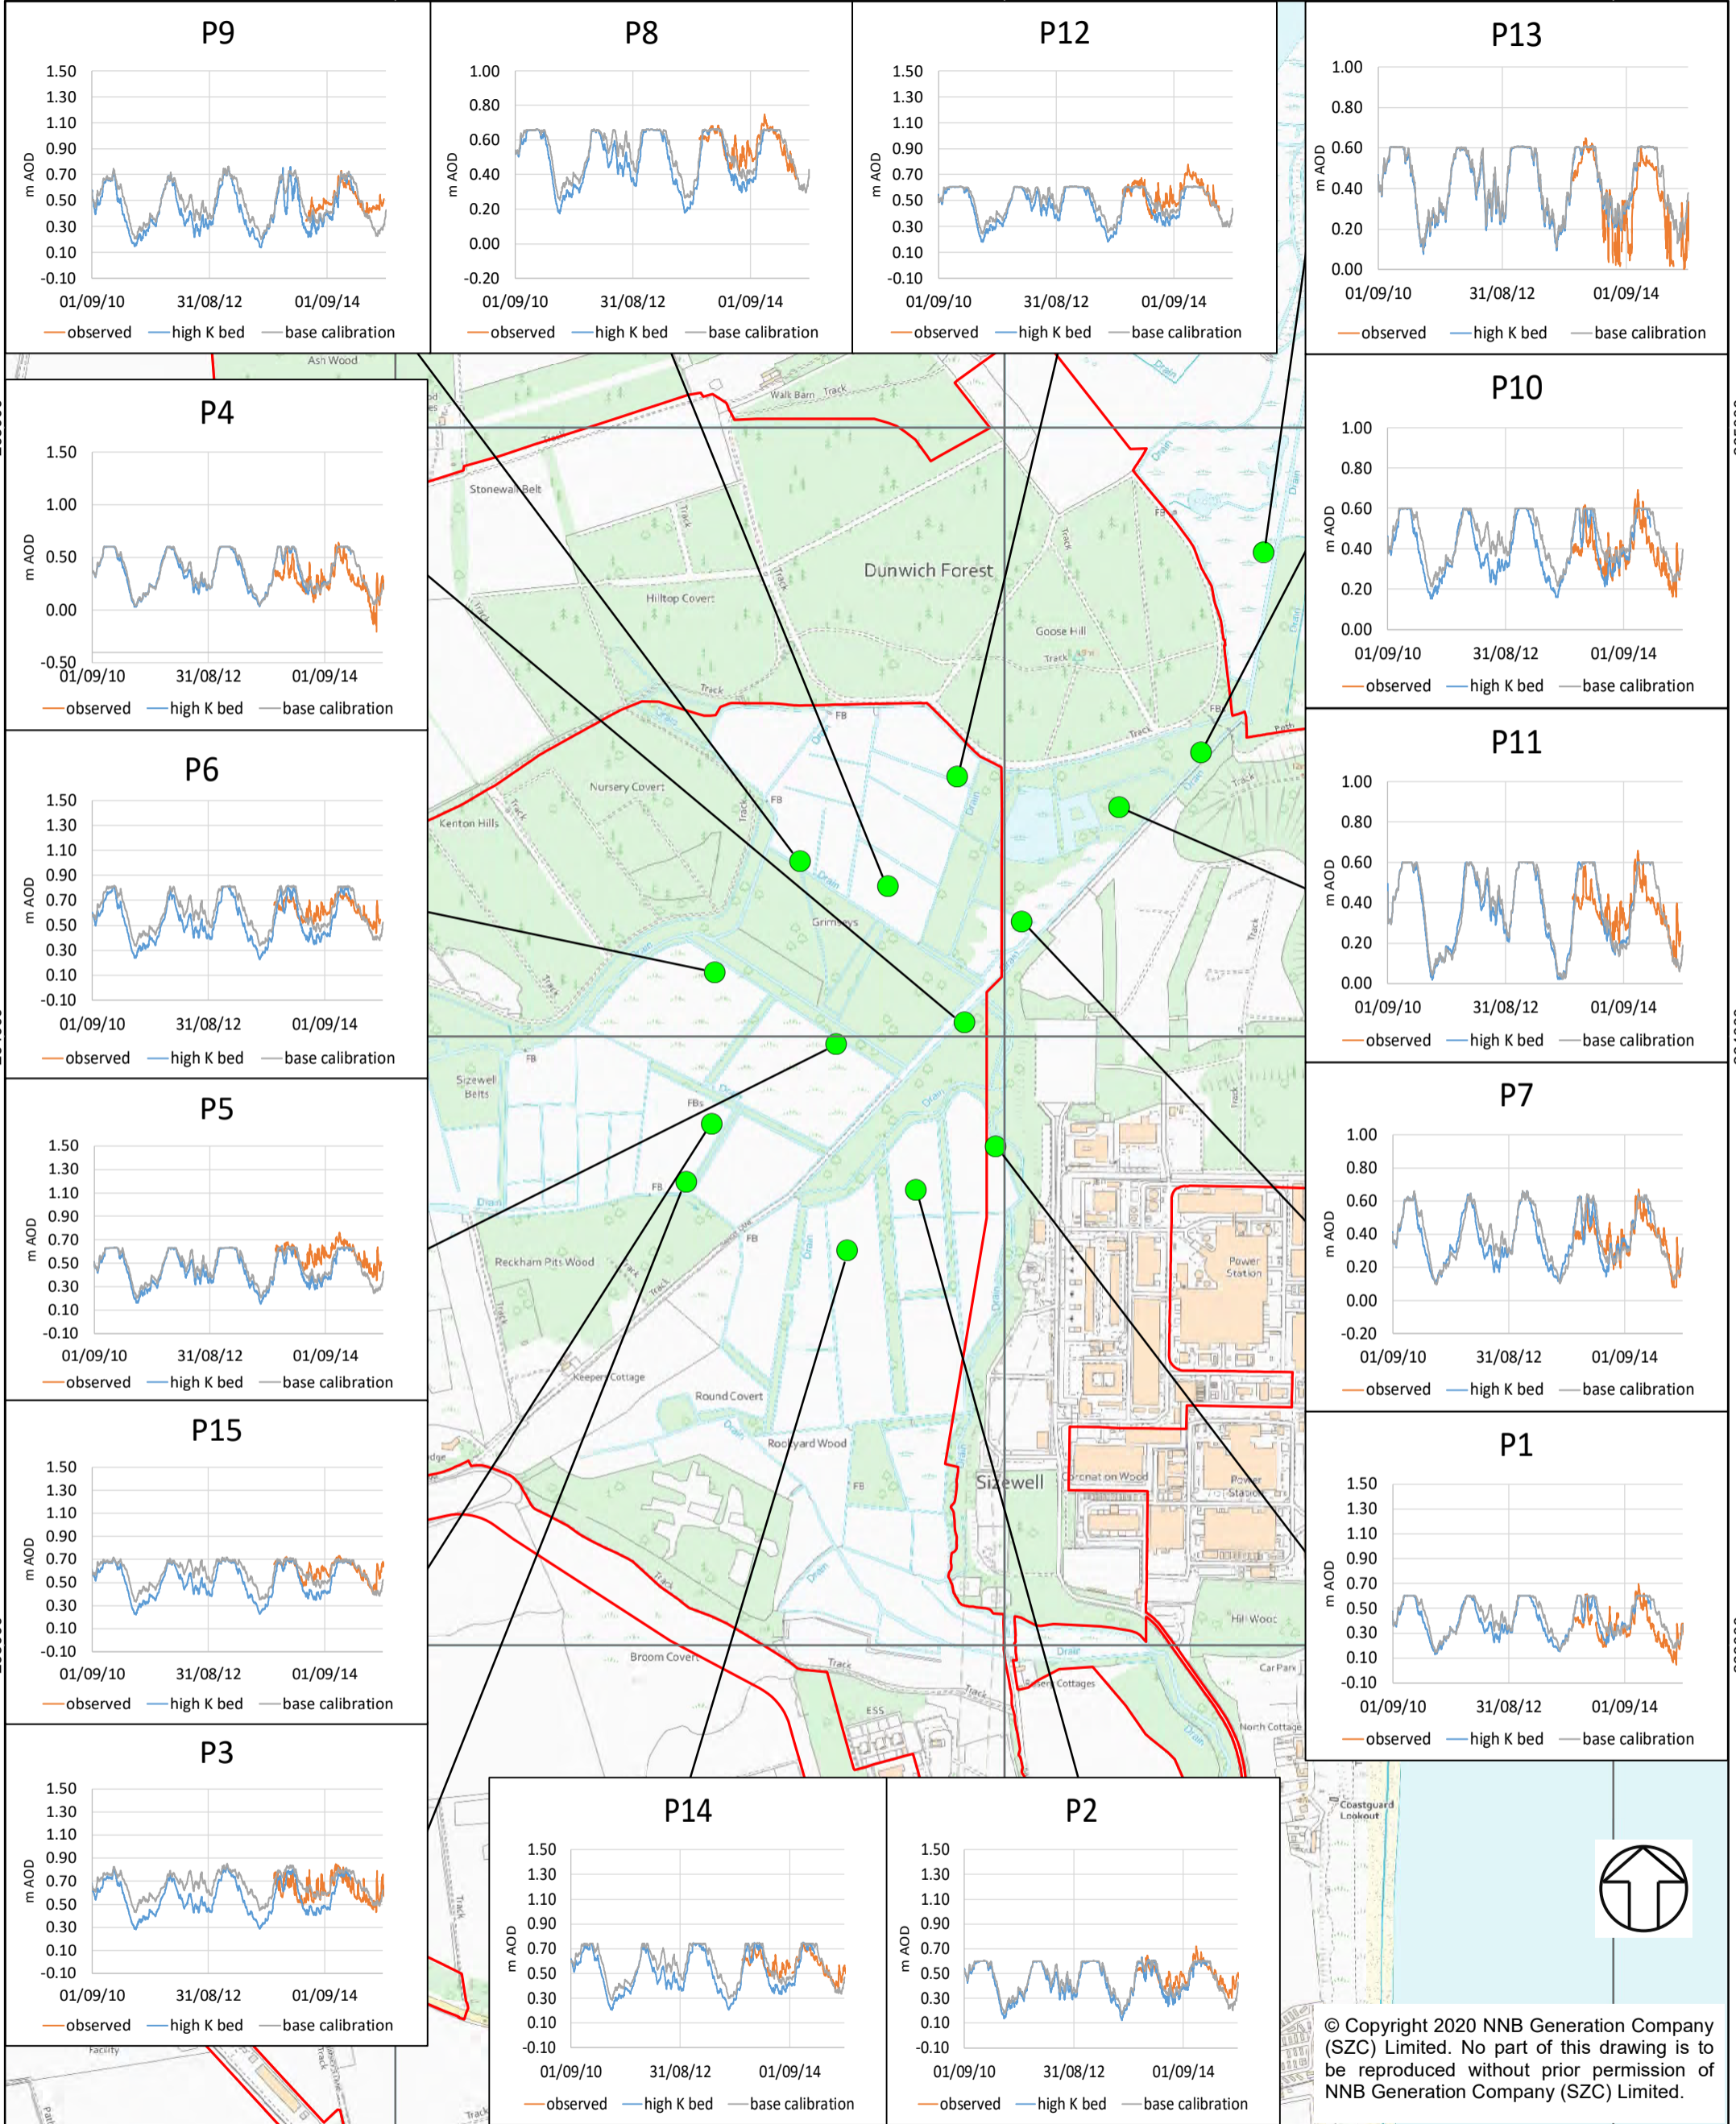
P9
1.50
1.30
1.10
0.90
0.70
0.50
0.30
0.10
-0.10
m AOD
01/09/10 31/08/12 01/09/14
observed high K bed base calibration

P8
1.00
0.80
0.60
0.40
0.20
0.00
-0.20
m AOD
01/09/10 31/08/12 01/09/14
observed high K bed base calibration

P12
1.50
1.30
1.10
0.90
0.70
0.50
0.30
0.10
-0.10
m AOD
01/09/10 31/08/12 01/09/14
observed high K bed base calibration

P13
1.00
0.80
0.60
0.40
0.20
0.00
m AOD
01/09/10 31/08/12 01/09/14
observed high K bed base calibration

P4
1.50
1.00
0.50
0.00
-0.50
m AOD
01/09/10 31/08/12 01/09/14
observed high K bed base calibration

P10
1.00
0.80
0.60
0.40
0.20
0.00
m AOD
01/09/10 31/08/12 01/09/14
observed high K bed base calibration

P6
1.50
1.30
1.10
0.90
0.70
0.50
0.30
0.10
-0.10
m AOD
01/09/10 31/08/12 01/09/14
observed high K bed base calibration

P11
1.00
0.80
0.60
0.40
0.20
0.00
m AOD
01/09/10 31/08/12 01/09/14
observed high K bed base calibration

P5
1.50
1.30
1.10
0.90
0.70
0.50
0.30
0.10
-0.10
m AOD
01/09/10 31/08/12 01/09/14
observed high K bed base calibration

P7
1.00
0.80
0.60
0.40
0.20
0.00
-0.20
m AOD
01/09/10 31/08/12 01/09/14
observed high K bed base calibration

P15
1.50
1.30
1.10
0.90
0.70
0.50
0.30
0.10
-0.10
m AOD
01/09/10 31/08/12 01/09/14
observed high K bed base calibration

P1
1.50
1.30
1.10
0.90
0.70
0.50
0.30
0.10
-0.10
m AOD
01/09/10 31/08/12 01/09/14
observed high K bed base calibration

P3
1.50
1.30
1.10
0.90
0.70
0.50
0.30
0.10
-0.10
m AOD
01/09/10 31/08/12 01/09/14
observed high K bed base calibration

P14
1.50
1.30
1.10
0.90
0.70
0.50
0.30
0.10
-0.10
m AOD
01/09/10 31/08/12 01/09/14
observed high K bed base calibration

P2
1.50
1.30
1.10
0.90
0.70
0.50
0.30
0.10
-0.10
m AOD
01/09/10 31/08/12 01/09/14
observed high K bed base calibration

Ash Wood
Walk Barn Track
Stonewall Belt
Dunwich Forest
Hilltop Covert
Goose Hill
Track
Nursery Covert
Kenton Hills
FB
Drain
Grimseys
Sizewell Belts
FBs
Reckham Pits Wood
Power Station
Keeper's Cottage
Round Covert
Rookyard Wood
Sizewell
Coronation Wood
Hill Wood
Broom Covert
ESS
Car Park
North Cottage
Coastguard Lookout
Facility

© Copyright 2020 NNB Generation Company (SZC) Limited. No part of this drawing is to be reproduced without prior permission of NNB Generation Company (SZC) Limited.